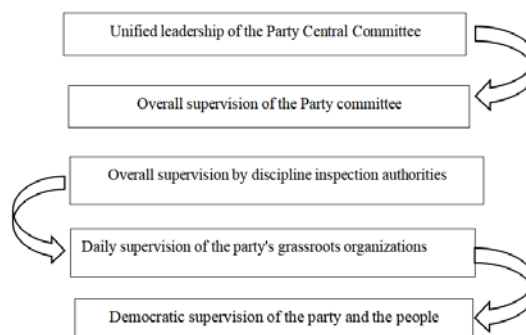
Unified leadership of the Party Central Committee

Overall supervision of the Party committee

Overall supervision by discipline inspection authorities

Daily supervision of the party's grassroots organizations

Democratic supervision of the party and the people